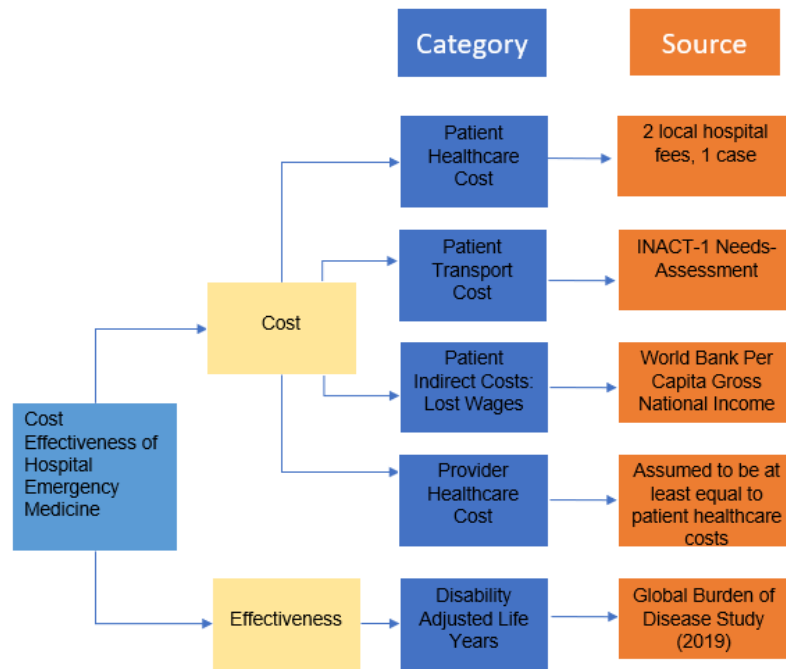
Category

Source

Cost Effectiveness of Hospital Emergency Medicine

Cost

Patient Healthcare Cost

2 local hospital fees, 1 case

Patient Transport Cost

INACT-1 Needs-Assessment

Patient Indirect Costs: Lost Wages

World Bank Per Capita Gross National Income

Provider Healthcare Cost

Assumed to be at least equal to patient healthcare costs

Effectiveness

Disability Adjusted Life Years

Global Burden of Disease Study (2019)